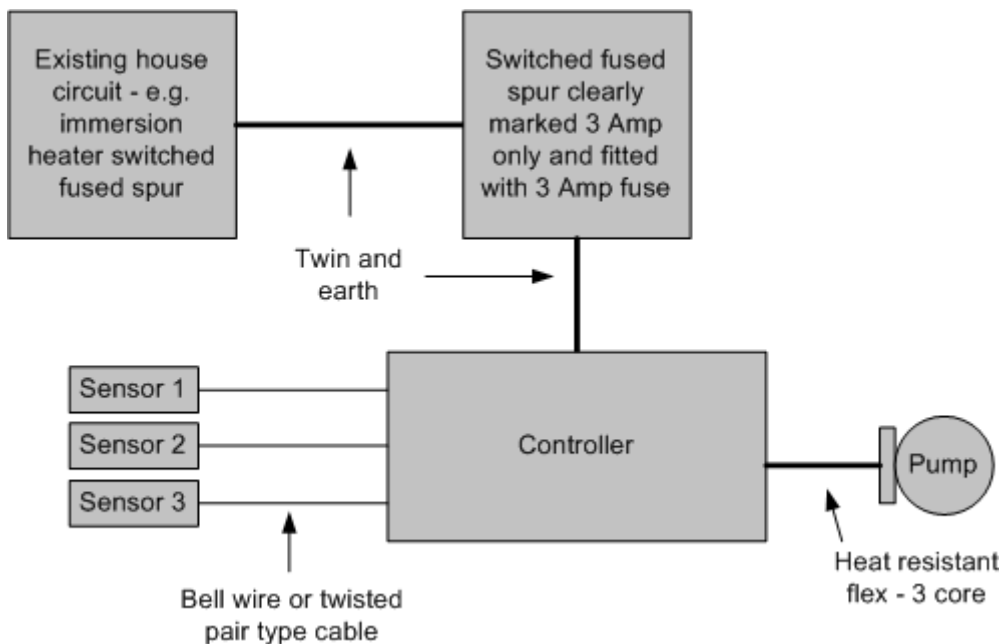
Existing house circuit - e.g. immersion heater switched fused spur

Switched fused spur clearly marked 3 Amp only and fitted with 3 Amp fuse

Twin and earth

Sensor 1

Sensor 2

Sensor 3

Controller

Pump

Bell wire or twisted pair type cable

Heat resistant flex - 3 core